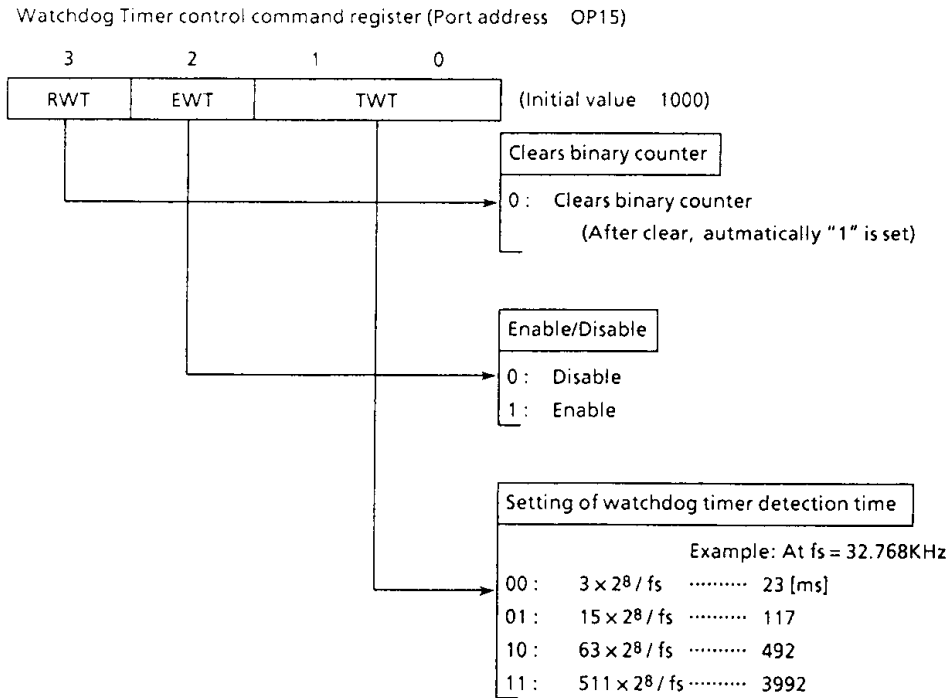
Watchdog Timer control command register (Port address OP15)

| 3 | 2 | 1 | 0 |
|---|---|---|---|
| RWT | EWT | TWT | |

(Initial value 1000)

Clears binary counter

0 : Clears binary counter
(After clear, autmatically "1" is set)

Enable/Disable

0 : Disable
1 : Enable

Setting of watchdog timer detection time

Example: At fs = 32.768KHz
00 : $3 \times 2^8 / fs$ ·········· 23 [ms]
01 : $15 \times 2^8 / fs$ ·········· 117
10 : $63 \times 2^8 / fs$ ·········· 492
11 : $511 \times 2^8 / fs$ ·········· 3992